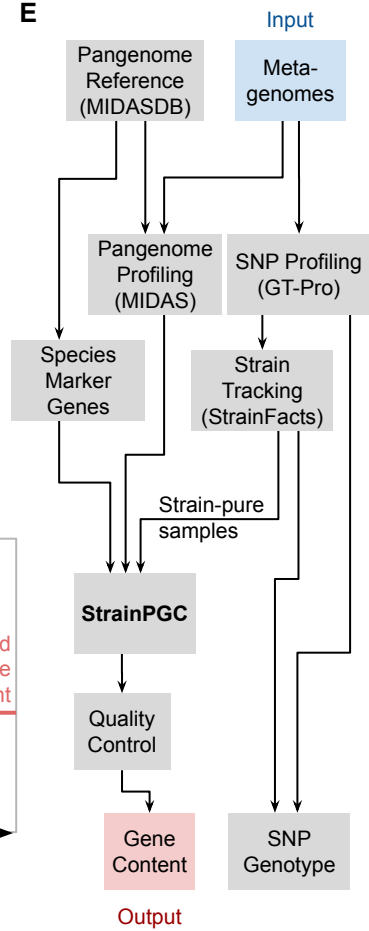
E

Input

Pangenome Reference (MIDASDB)

Meta-genomes

Pangenome Profiling (MIDAS)

SNP Profiling (GT-Pro)

Species Marker Genes

Strain Tracking (StrainFacts)

Strain-pure samples

d
e
nt

StrainPGC

Quality Control

Gene Content

SNP Genotype

Output